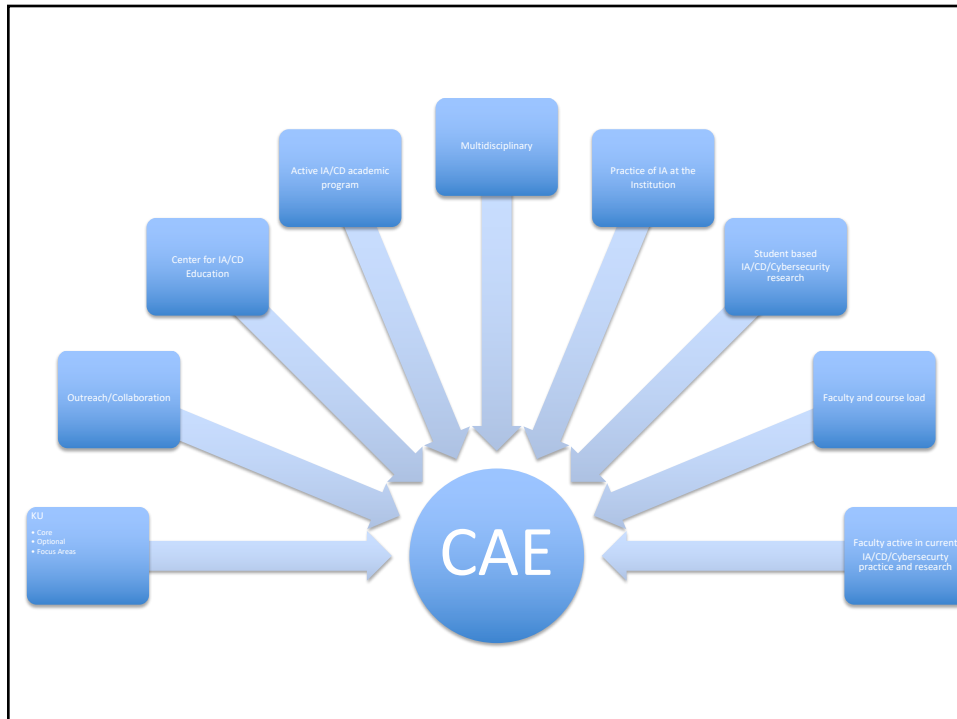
Multidisciplinary

Active IA/CD academic program

Practice of IA at the Institution

Center for IA/CD Education

Student based IA/CD/Cybersecurity research

Outreach/Collaboration

Faculty and course load

KU
• Core
• Optional
• Focus Areas

CAE

Faculty active in current IA/CD/Cybersecurity practice and research